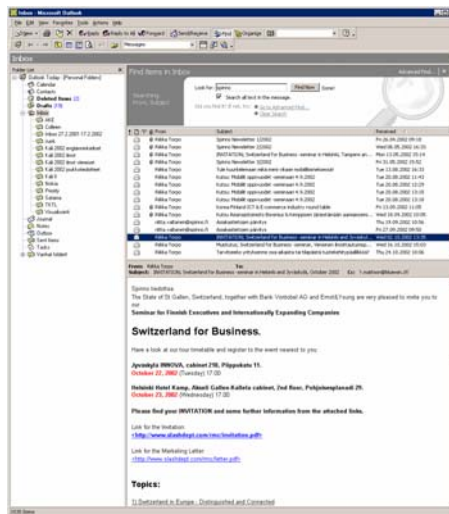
Inbox - Microsoft Outlook

File Edit View Favorites Tools Actions Help

New Reply Reply to All Forward Send/Receive Find Organize

Messages

Inbox

Folder List

Outlook Today - [Personal Folders]
Calendar
Contacts
Deleted Items
Drafts
Inbox
Journal
Notes
Outbox
Sent Items
Tasks

Find items in Inbox

Look for: Spinno Find Now Clear

Search all text in the message

Advanced Find...

From Subject Received

Riikka Torpo Spinno Newsletter
Riikka Torpo INVITATION: Switzerland for Business
Riikka Torpo Kutsu: Mobiilit oppivuodet
Riikka Torpo Kutsu: Mobiilit oppivuodet
Riikka Torpo Kutsu: Mobiilit oppivuodet
Riikka Torpo INVITATION: Switzerland for Business - seminar in Helsinki and Jyväskylä, October 2002

From: Riikka Torpo
Subject: INVITATION: Switzerland for Business - seminar in Helsinki and Jyväskylä, October 2002

Spinno tiedottaa

The State of St Gallen, Switzerland, together with Bank Vontobel AG and Ernst&Young are very pleased to invite you to our

Seminar for Finnish Executives and Internationally Expanding Companies

Switzerland for Business.

Have a look at our hour timetable and register to the event nearest to you:

Jyvaskyla INNOVA, cabinet 218, Piippokatu 11.
October 22, 2002 (Tuesday) 17:00

Helsinki Hotel Kamp, Akseli Gallen-Kallela cabinet, 2nd floor, Pohjoisesplanadi 29.
October 23, 2002 (Wednesday) 17:00

Please find your INVITATION and some further information from the attached links.

Link for the Invitation:
<http://www.stadtdept.com/rnc/invitation.pdf>

Link for the Marketing Letter:
<http://www.stadtdept.com/rnc/letter.pdf>

Topics:

1) Switzerland in Europe - Distinguished and Connected